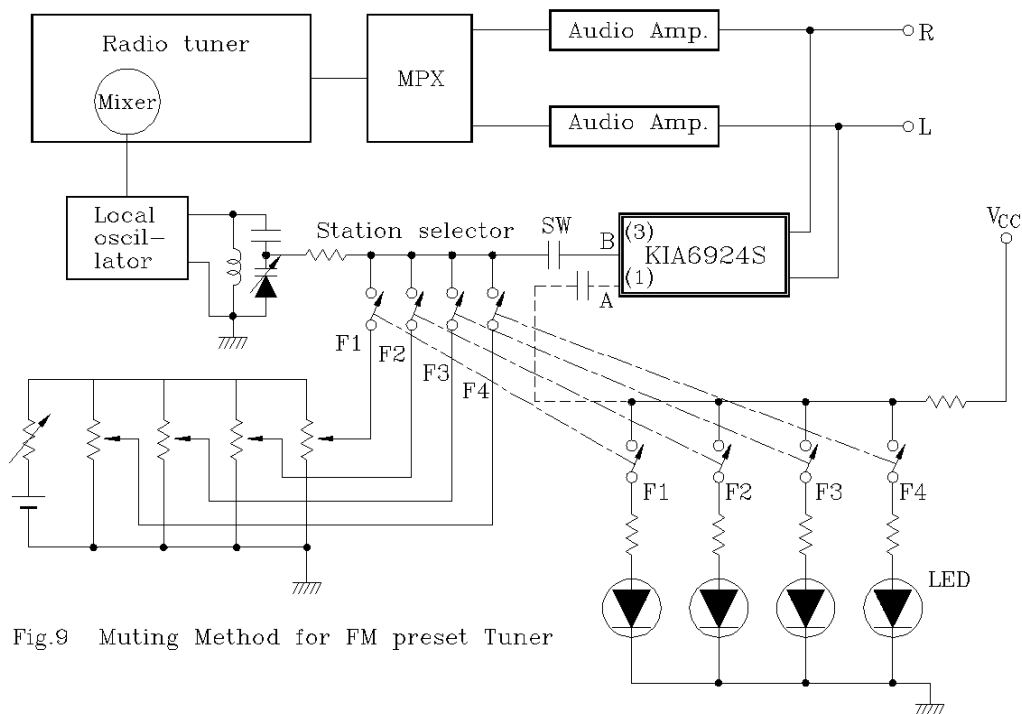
Radio tuner

Mixer

MPX

Audio Amp.

Audio Amp.

R

L

Local oscillator

Station selector

SW

B

(3)

KIA6924S

(1)

A

$V_{CC}$

F1

F2

F3

F4

F1

F2

F3

F4

LED

Fig.9 Muting Method for FM preset Tuner